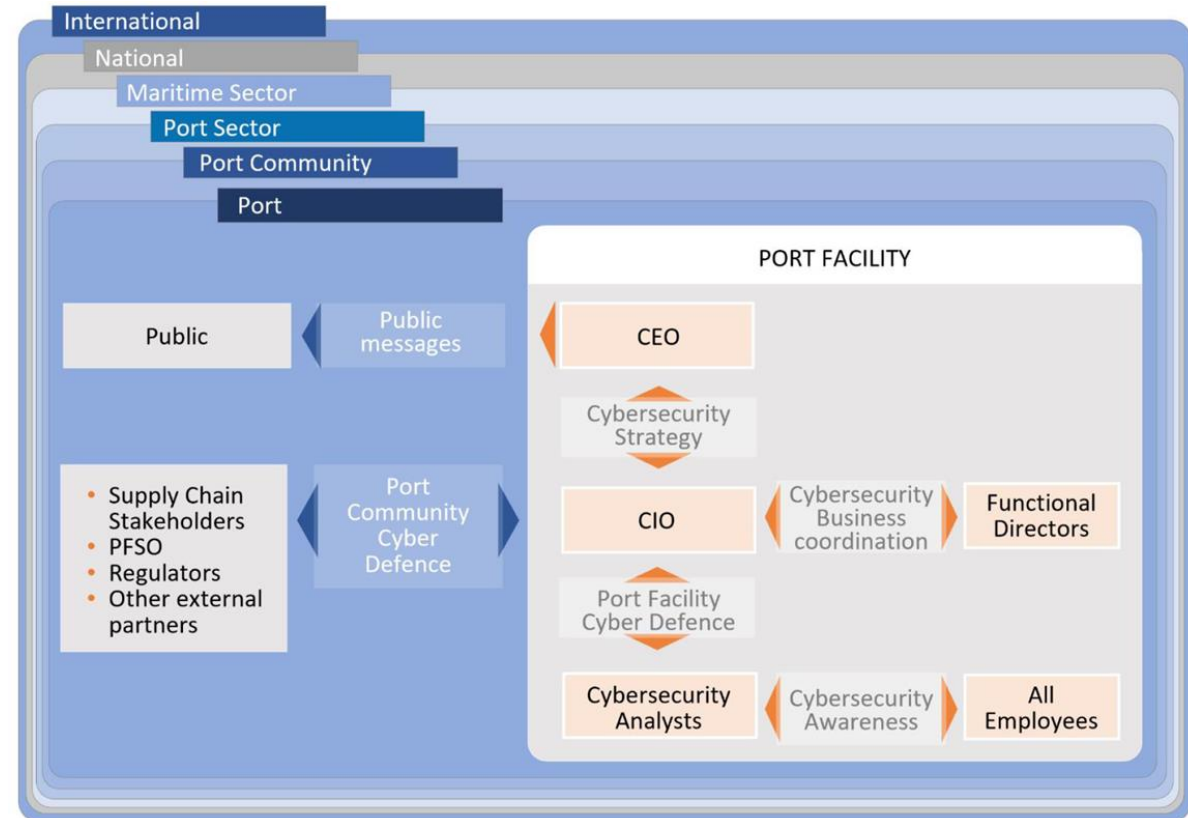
International
National
Maritime Sector
Port Sector
Port Community
Port

PORT FACILITY

Public

Public messages

CEO

Cybersecurity Strategy

• Supply Chain Stakeholders
• PFSO
• Regulators
• Other external partners

Port Community Cyber Defence

CIO

Cybersecurity Business coordination

Functional Directors

Port Facility Cyber Defence

Cybersecurity Analysts

Cybersecurity Awareness

All Employees